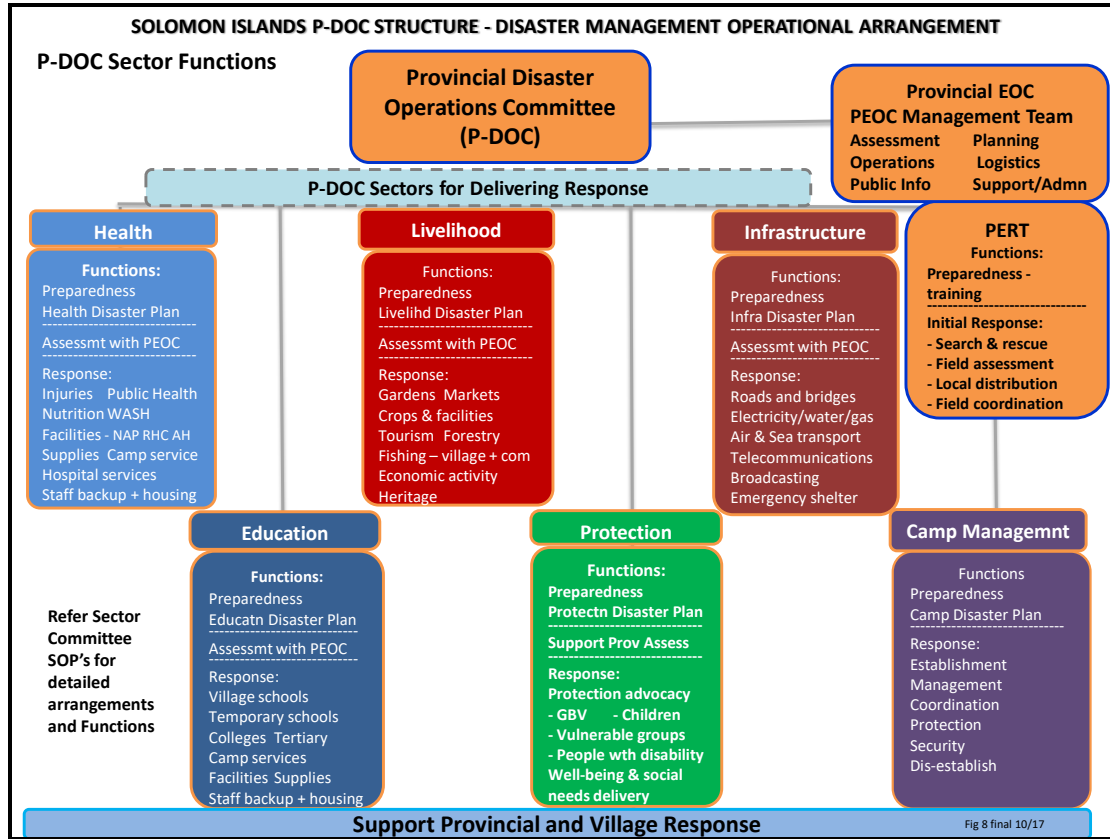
SOLOMON ISLANDS P-DOC STRUCTURE - DISASTER MANAGEMENT OPERATIONAL ARRANGEMENT

P-DOC Sector Functions

Provincial Disaster Operations Committee (P-DOC)

Provincial EOC
PEOC Management Team
Assessment Planning
Operations Logistics
Public Info Support/Admn

P-DOC Sectors for Delivering Response

Health
Functions:
Preparedness
Health Disaster Plan
Assessmt with PEOC
Response:
Injuries Public Health
Nutrition WASH
Facilities - NAP RHC AH
Supplies Camp service
Hospital services
Staff backup + housing

Livelihood
Functions:
Preparedness
Livelihd Disaster Plan
Assessmt with PEOC
Response:
Gardens Markets
Crops & facilities
Tourism Forestry
Fishing – village + com
Economic activity
Heritage

Infrastructure
Functions:
Preparedness
Infra Disaster Plan
Assessmt with PEOC
Response:
Roads and bridges
Electricity/water/gas
Air & Sea transport
Telecommunications
Broadcasting
Emergency shelter

PERT
Functions:
Preparedness - training
Initial Response:
- Search & rescue
- Field assessment
- Local distribution
- Field coordination

Education
Functions:
Preparedness
Educatn Disaster Plan
Assessmt with PEOC
Response:
Village schools
Temporary schools
Colleges Tertiary
Camp services
Facilities Supplies
Staff backup + housing

Refer Sector Committee SOP's for detailed arrangements and Functions

Protection
Functions:
Preparedness
Protectn Disaster Plan
Support Prov Assess
Response:
Protection advocacy
- GBV - Children
- Vulnerable groups
- People wth disability
Well-being & social needs delivery

Camp Managemnt
Functions
Preparedness
Camp Disaster Plan
Response:
Establishment
Management
Coordination
Protection
Security
Dis-establish

Support Provincial and Village Response
Fig 8 final 10/17